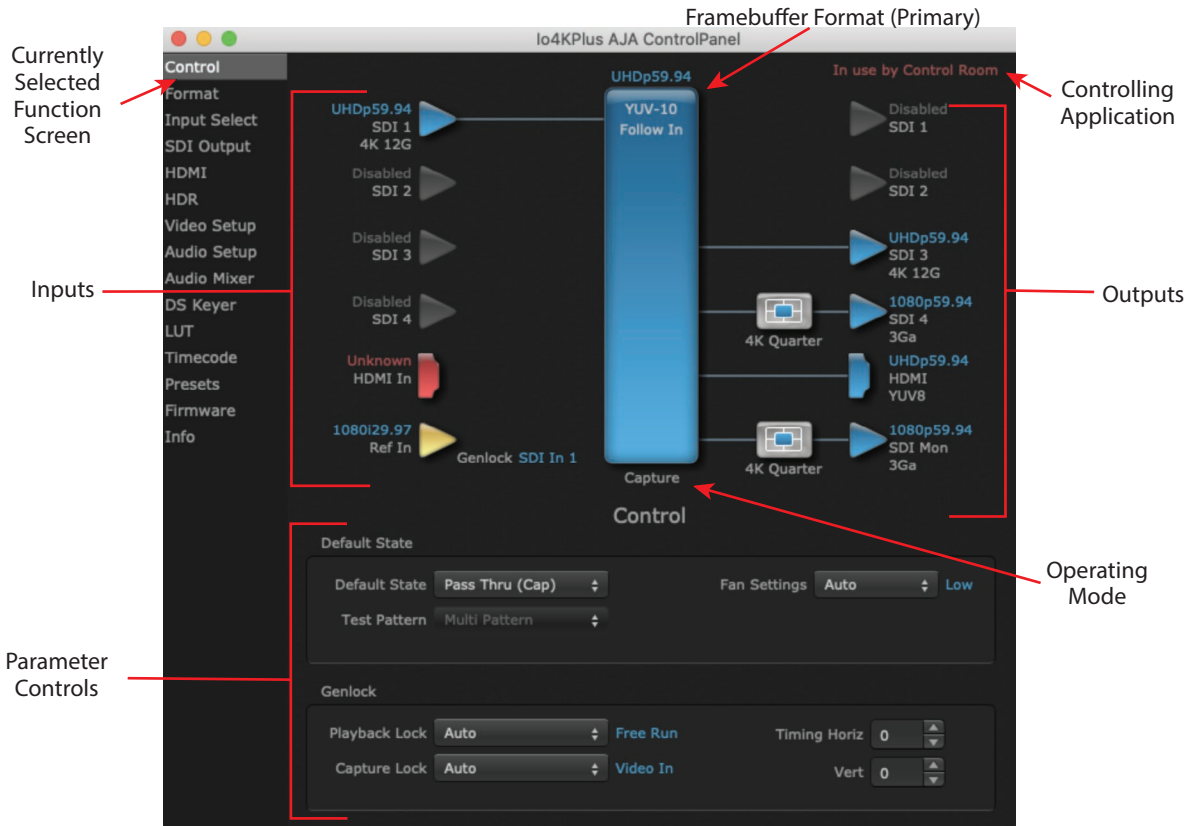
Framebuffer Format (Primary)

Io4KPlus AJA ControlPanel

Currently Selected Function Screen

Controlling Application

Control
Format
Input Select
SDI Output
HDMI
HDR
Video Setup
Audio Setup
Audio Mixer
DS Keyer
LUT
Timecode
Presets
Firmware
Info

UHDp59.94

In use by Control Room

UHDp59.94
SDI 1
4K 12G

YUV-10
Follow In

Disabled
SDI 1

Disabled
SDI 2

Disabled
SDI 2

Disabled
SDI 3

UHDp59.94
SDI 3
4K 12G

Inputs

Outputs

Disabled
SDI 4

4K Quarter

1080p59.94
SDI 4
3Ga

Unknown
HDMI In

UHDp59.94
HDMI
YUV8

1080i29.97
Ref In

Genlock SDI In 1

4K Quarter

1080p59.94
SDI Mon
3Ga

Capture

Control

Operating Mode

Default State

Default State Pass Thru (Cap)

Fan Settings Auto Low

Test Pattern Multi Pattern

Parameter Controls

Genlock

Playback Lock Auto Free Run

Timing Horiz 0

Capture Lock Auto Video In

Vert 0